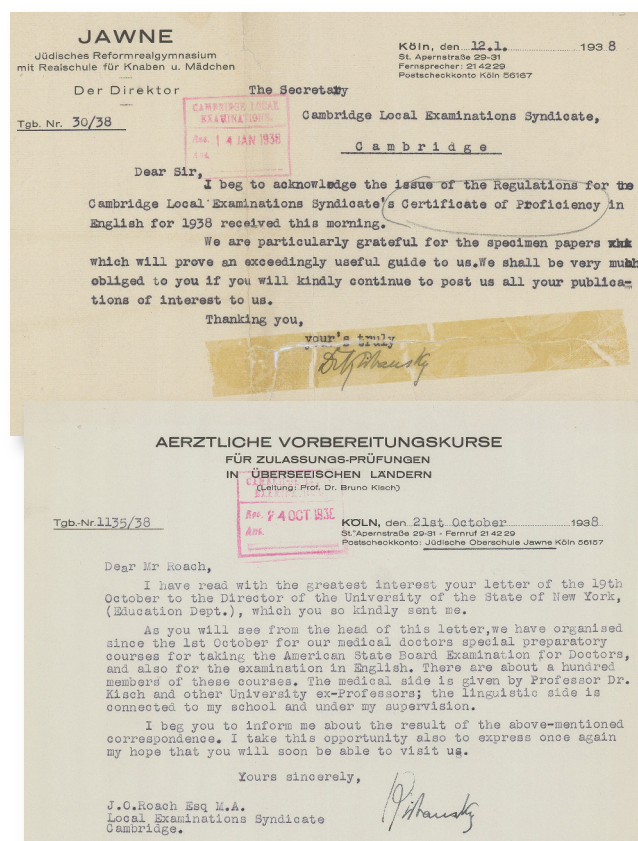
JAWNE
Jüdisches Reformrealgymnasium
mit Realschule für Knaben u. Mädchen

Köln, den 12.1. 1938
St. Apernstraße 29-31
Fernsprecher: 214229
Postscheckkonto Köln 56167

Der Direktor

Tgb. Nr. 30/38

CAMBRIDGE LOCAL EXAMINATIONS
Rec. 14 JAN 1938
Ans.

The Secretary
Cambridge Local Examinations Syndicate,
Cambridge

Dear Sir,
I beg to acknowledge the issue of the Regulations for the Cambridge Local Examinations Syndicate's Certificate of Proficiency in English for 1938 received this morning.

We are particularly grateful for the specimen papers which will prove an exceedingly useful guide to us. We shall be very much obliged to you if you will kindly continue to post us all your publications of interest to us.

Thanking you,

your's truly
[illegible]

AERZTLICHE VORBEREITUNGSKURSE
FÜR ZULASSUNGS-PRÜFUNGEN
IN ÜBERSEEISCHEN LÄNDERN
(Leitung: Prof. Dr. Bruno Kisch)

Tgb.-Nr. 1135/38

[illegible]
Rec. 24 OCT 1938
Ans.

KÖLN, den 21st October 1938
St. Apernstraße 29-31 - Fernruf 214229
Postscheckkonto: Jüdische Oberschule Jawne Köln 56167

Dear Mr Roach,

I have read with the greatest interest your letter of the 19th October to the Director of the University of the State of New York, (Education Dept.), which you so kindly sent me.

As you will see from the head of this letter, we have organised since the 1st October for our medical doctors special preparatory courses for taking the American State Board Examination for Doctors, and also for the examination in English. There are about a hundred members of these courses. The medical side is given by Professor Dr. Kisch and other University ex-Professors; the linguistic side is connected to my school and under my supervision.

I beg you to inform me about the result of the above-mentioned correspondence. I take this opportunity also to express once again my hope that you will soon be able to visit us.

Yours sincerely,

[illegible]

J.O.Roach Esq M.A.
Local Examinations Syndicate
Cambridge.